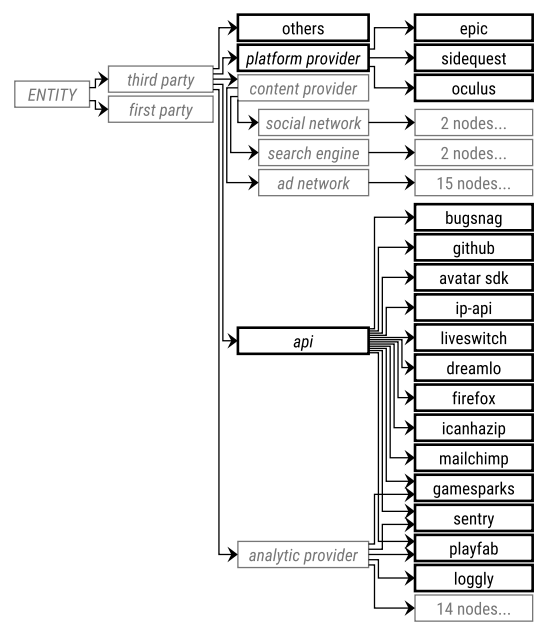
ENTITY
third party
first party
others
platform provider
content provider
social network
search engine
ad network
epic
sidequest
oculus
2 nodes...
2 nodes...
15 nodes...
api
bugsnag
github
avatar sdk
ip-api
liveswitch
dreamlo
firefox
icanhazip
mailchimp
gamesparks
sentry
playfab
loggly
14 nodes...
analytic provider